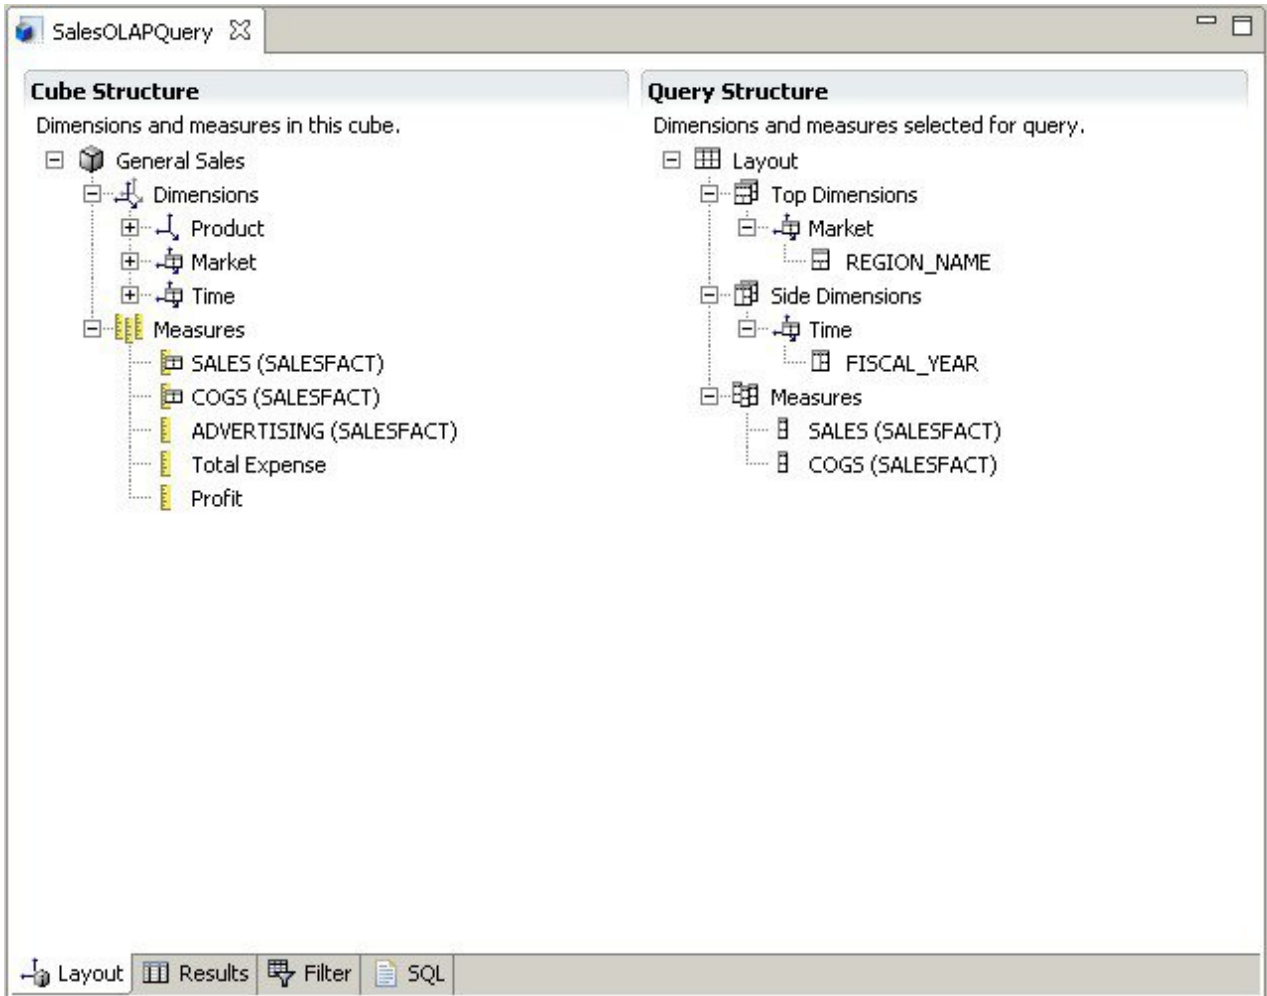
SalesOLAPQuery

Cube Structure

Dimensions and measures in this cube.

General Sales
Dimensions
Product
Market
Time
Measures
SALES (SALESFACT)
COGS (SALESFACT)
ADVERTISING (SALESFACT)
Total Expense
Profit

Query Structure

Dimensions and measures selected for query.

Layout
Top Dimensions
Market
REGION_NAME
Side Dimensions
Time
FISCAL_YEAR
Measures
SALES (SALESFACT)
COGS (SALESFACT)

Layout | Results | Filter | SQL